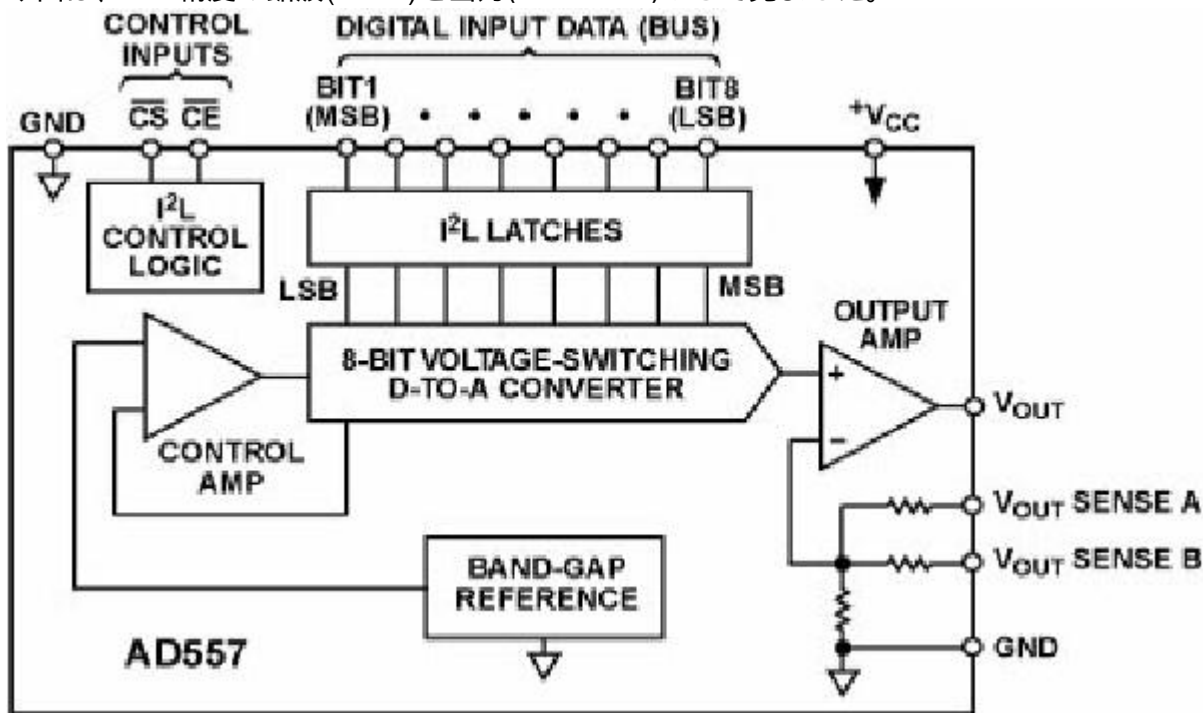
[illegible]

CONTROL INPUTS

DIGITAL INPUT DATA (BUS)

GND

$\overline{CS}$ $\overline{CE}$

BIT1 (MSB)

BIT8 (LSB)

$^{+}V_{CC}$

$I^2L$ CONTROL LOGIC

$I^2L$ LATCHES

LSB

MSB

OUTPUT AMP

8-BIT VOLTAGE-SWITCHING D-TO-A CONVERTER

+

−

$V_{OUT}$

CONTROL AMP

$V_{OUT}$ SENSE A

$V_{OUT}$ SENSE B

BAND-GAP REFERENCE

AD557

GND